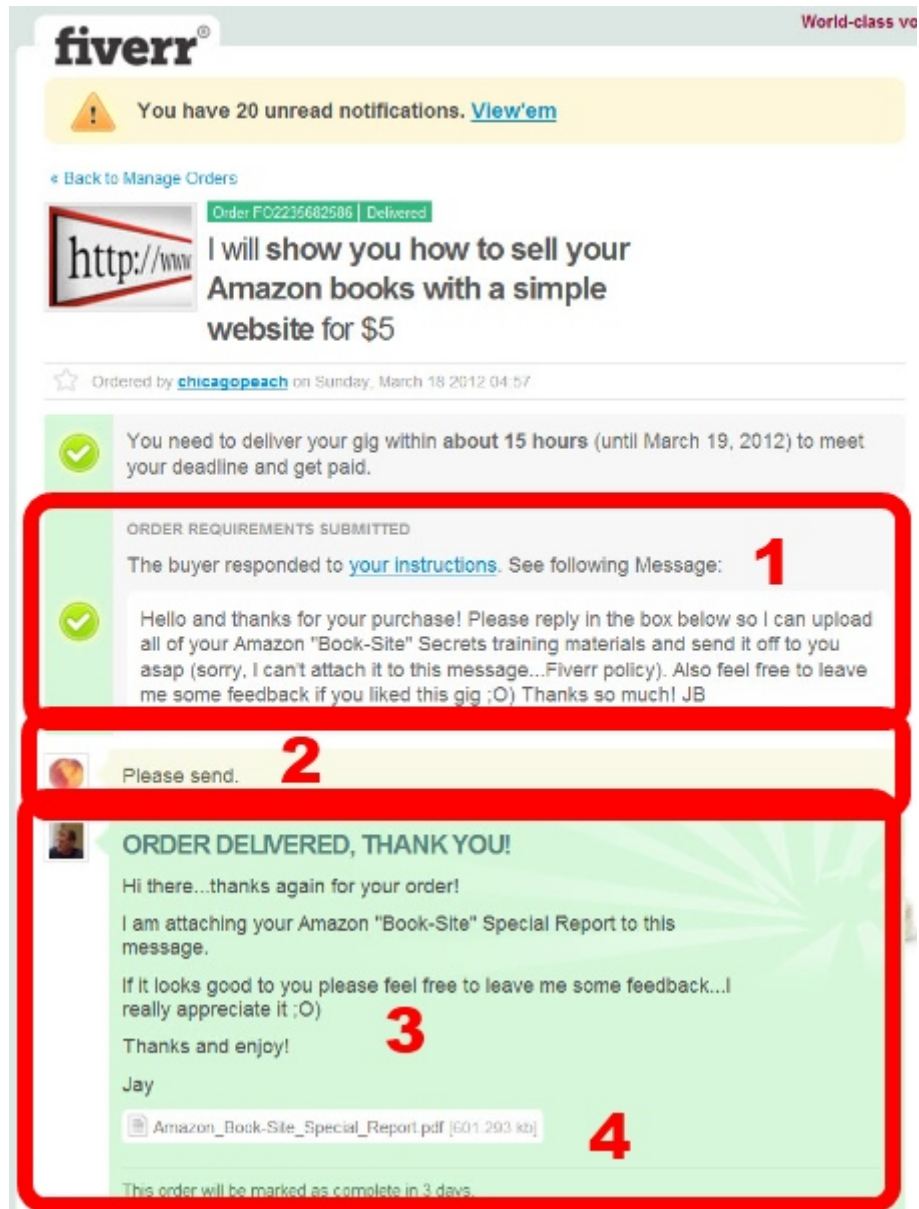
fiverr®

World-class vo

You have 20 unread notifications. View'em

« Back to Manage Orders

http://www

Order FO2236682586 | Delivered

I will show you how to sell your Amazon books with a simple website for $5

Ordered by chicagopeach on Sunday, March 18 2012 04:57

You need to deliver your gig within about 15 hours (until March 19, 2012) to meet your deadline and get paid.

ORDER REQUIREMENTS SUBMITTED

The buyer responded to your instructions. See following Message:

1

Hello and thanks for your purchase! Please reply in the box below so I can upload all of your Amazon "Book-Site" Secrets training materials and send it off to you asap (sorry, I can't attach it to this message...Fiverr policy). Also feel free to leave me some feedback if you liked this gig ;O) Thanks so much! JB

Please send.

2

ORDER DELIVERED, THANK YOU!

Hi there...thanks again for your order!

I am attaching your Amazon "Book-Site" Special Report to this message.

If it looks good to you please feel free to leave me some feedback...I really appreciate it ;O)

3

Thanks and enjoy!

Jay

Amazon_Book-Site_Special_Report.pdf [601.293 kb]

4

This order will be marked as complete in 3 days.